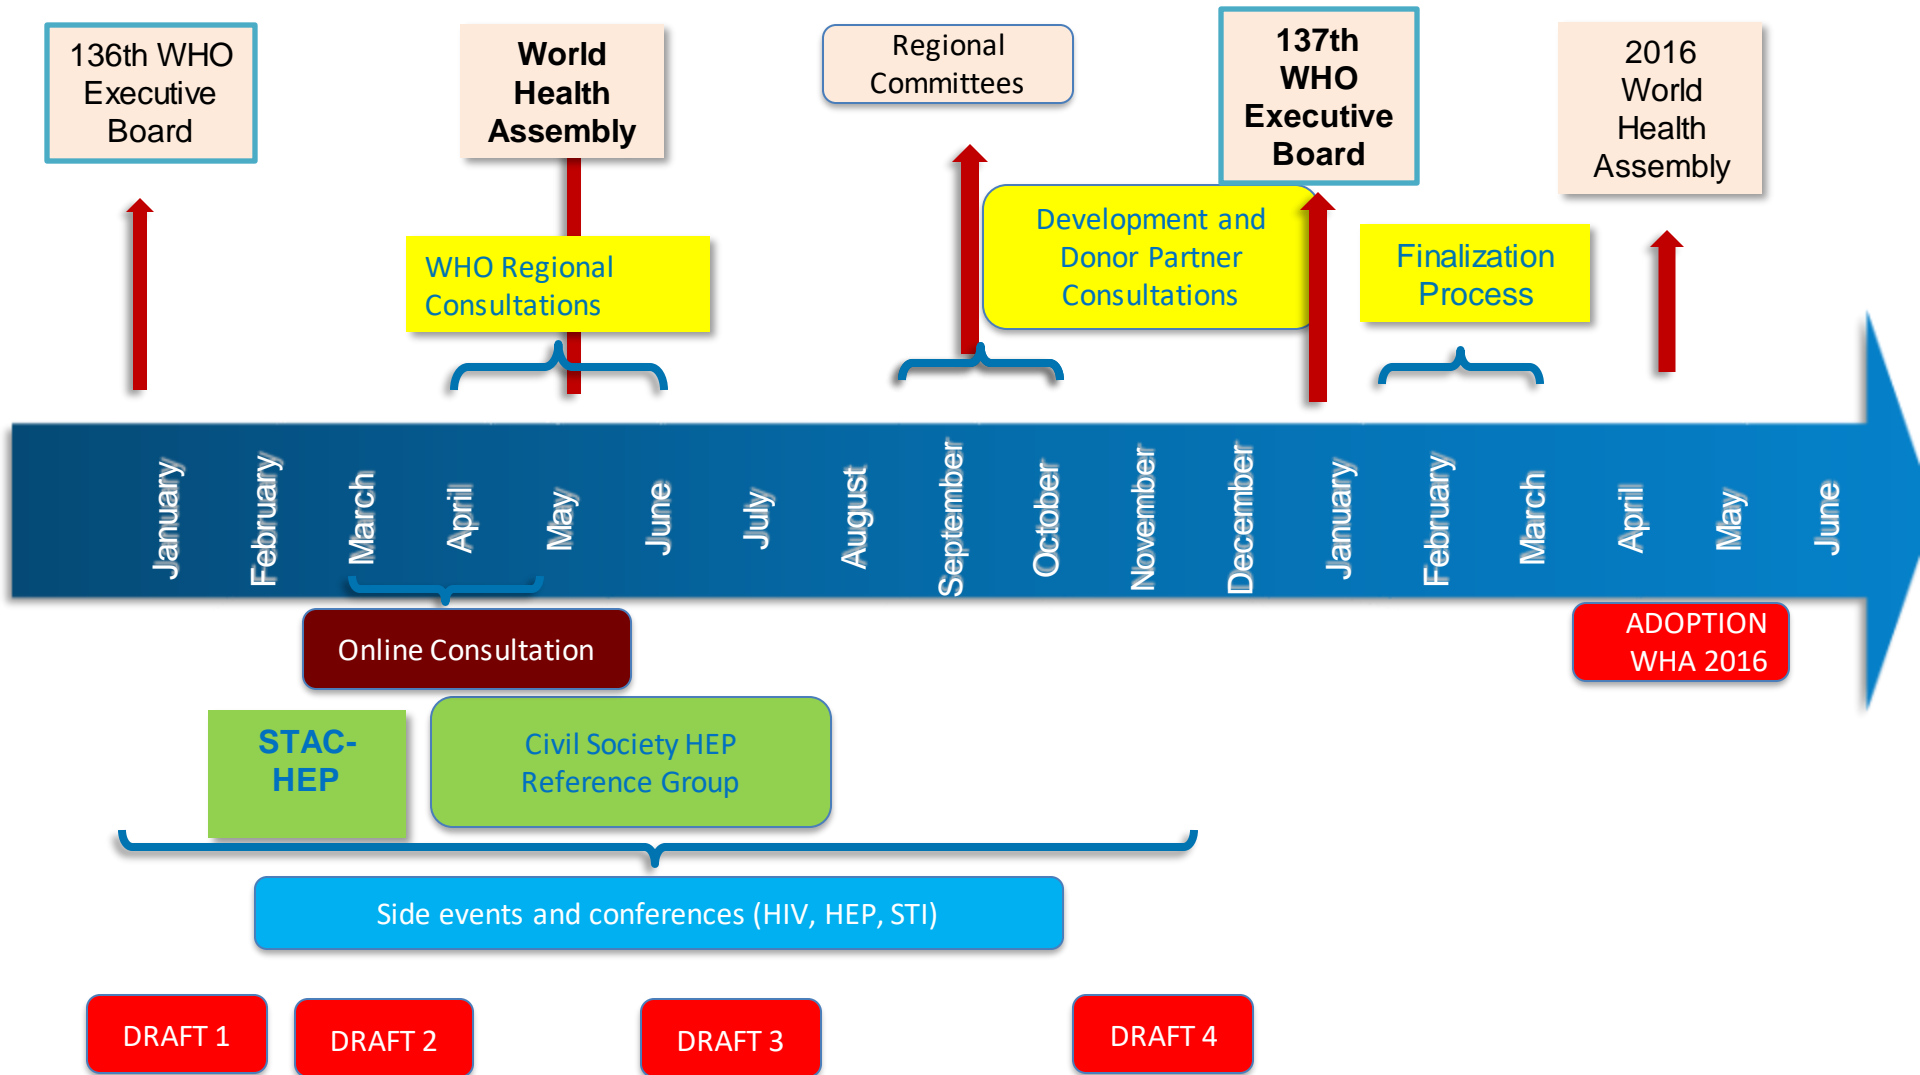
136th WHO Executive Board

World Health Assembly

Regional Committees

137th WHO Executive Board

2016 World Health Assembly

WHO Regional Consultations

Development and Donor Partner Consultations

Finalization Process

January
February
March
April
May
June
July
August
September
October
November
December
January
February
March
April
May
June

Online Consultation

ADOPTION WHA 2016

STAC-HEP

Civil Society HEP Reference Group

Side events and conferences (HIV, HEP, STI)

DRAFT 1

DRAFT 2

DRAFT 3

DRAFT 4